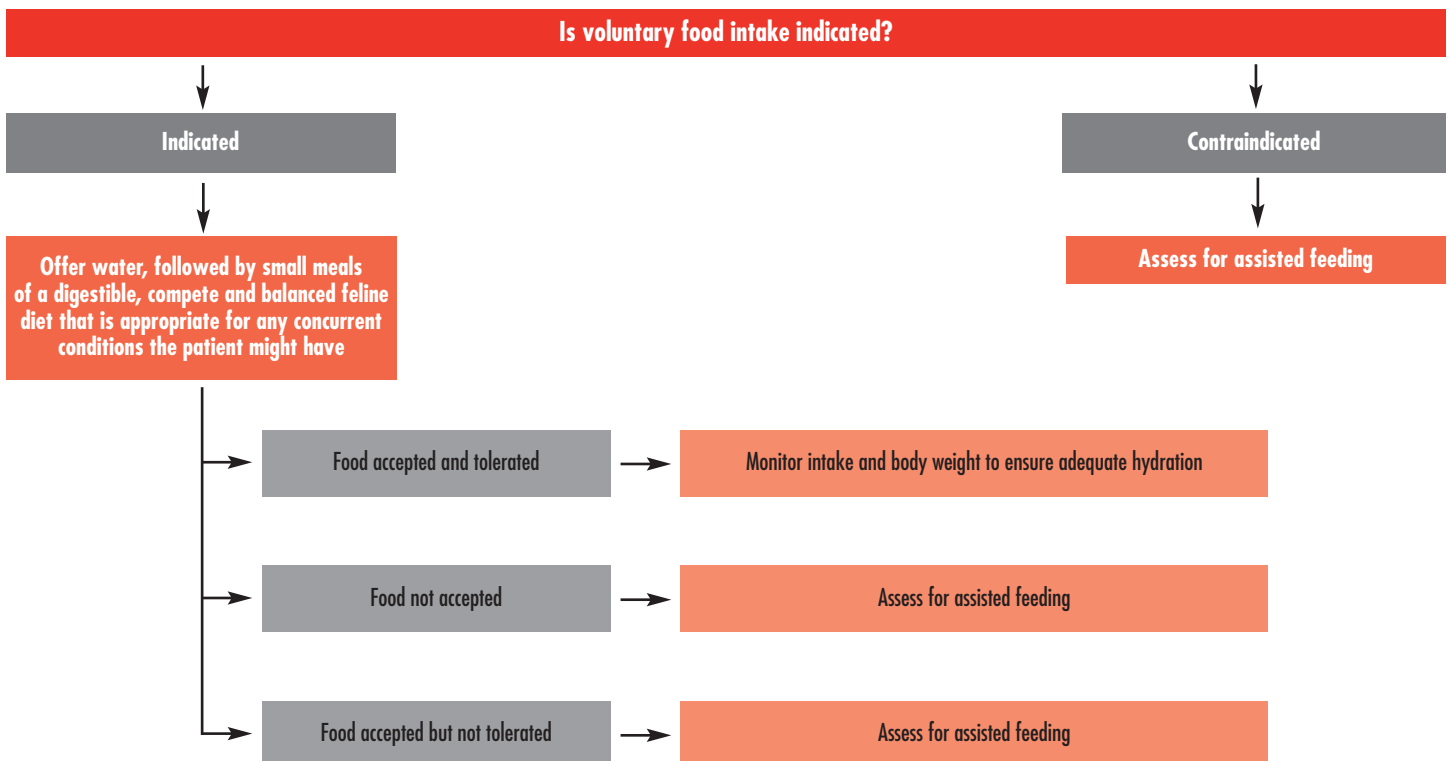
Is voluntary food intake indicated?

Indicated

Contraindicated

Assess for assisted feeding

Offer water, followed by small meals of a digestible, compete and balanced feline diet that is appropriate for any concurrent conditions the patient might have

Food accepted and tolerated

Monitor intake and body weight to ensure adequate hydration

Food not accepted

Assess for assisted feeding

Food accepted but not tolerated

Assess for assisted feeding